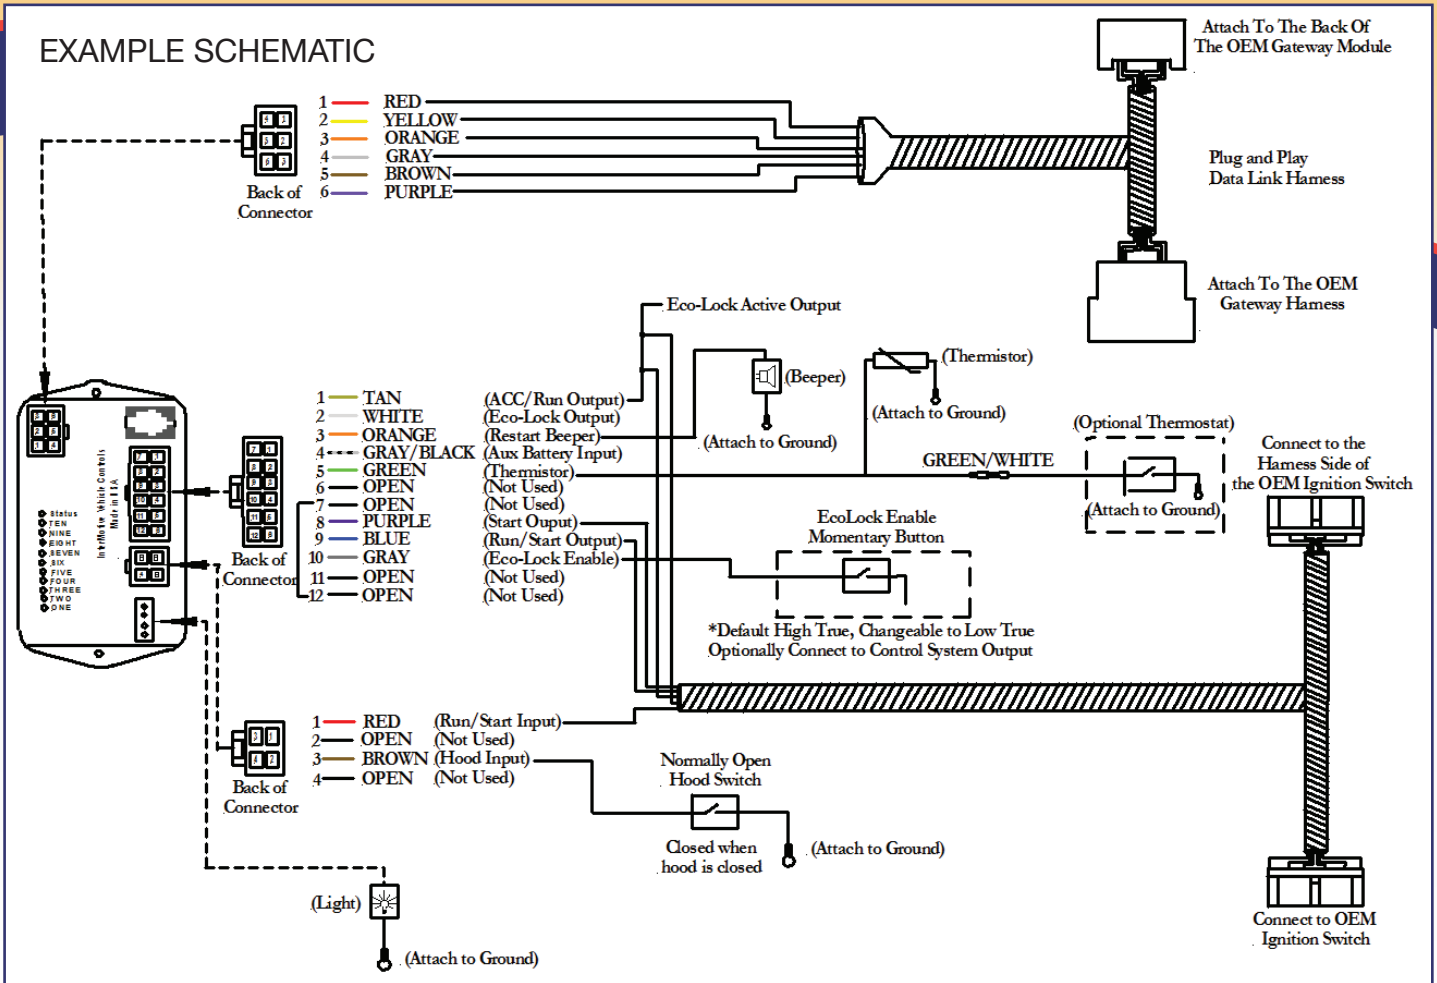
EXAMPLE SCHEMATIC

Attach To The Back Of The OEM Gateway Module

1 RED
2 YELLOW
3 ORANGE
4 GRAY
5 BROWN
6 PURPLE

Back of Connector

Plug and Play Data Link Harness

Attach To The OEM Gateway Harness

Eco-Lock Active Output

(Beeper)

(Thermistor)

(Attach to Ground)

(Attach to Ground)

(Optional Thermostat)

Connect to the Harness Side of the OEM Ignition Switch

GREEN/WHITE

(Attach to Ground)

Status
TEN
NINE
EIGHT
SEVEN
SIX
FIVE
FOUR
THREE
TWO
ONE

Intellitec Vehicle Controls Made in USA

1 TAN (ACC/Run Output)
2 WHITE (Eco-Lock Output)
3 ORANGE (Restart Beeper)
4 GRAY/BLACK (Aux Battery Input)
5 GREEN (Thermistor)
6 OPEN (Not Used)
7 OPEN (Not Used)
8 PURPLE (Start Ouput)
9 BLUE (Run/Start Output)
10 GRAY (Eco-Lock Enable)
11 OPEN (Not Used)
12 OPEN (Not Used)

Back of Connector

EcoLock Enable Momentary Button

*Default High True, Changeable to Low True Optionally Connect to Control System Output

1 RED (Run/Start Input)
2 OPEN (Not Used)
3 BROWN (Hood Input)
4 OPEN (Not Used)

Back of Connector

Normally Open Hood Switch

Closed when hood is closed

(Attach to Ground)

(Light)

(Attach to Ground)

Connect to OEM Ignition Switch